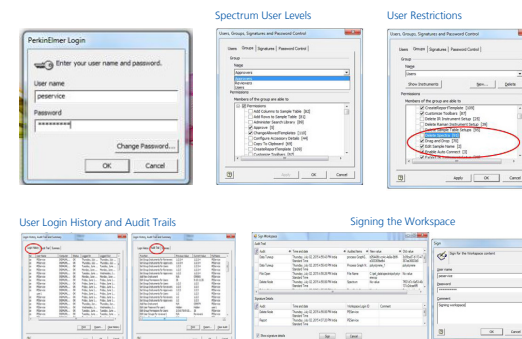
Spectrum User Levels

User Restrictions

PerkinElmer Login

Enter your user name and password.

User name

peservice

Password

**********

Change Password...

OK

Cancel

Users, Groups, Signatures and Password Control

Users | Groups | Signatures | Password Control

Group

Name

Approvers

Administrators

Reviewers

Users

Permissions

Members of the group are able to:

Permissions

Add Columns to Sample Table [60]

Add Scans to Sample Table [61]

Administer Search Library [84]

Approve [5]

Change Mixed Templates [110]

Configure Accessory Details [44]

Copy To Clipboard [49]

Create/Save Template [100]

Customize Toolbars [67]

Apply

OK

Cancel

Users, Groups, Signatures and Password Control

Users | Groups | Signatures | Password Control

Group

Name

Users

Show Instruments

New...

Delete

Permissions

Members of the group are able to:

Create/Save Template [100]

Customize Toolbars [67]

Delete 3D Instrument Setup [28]

Delete Remote Instrument Setup [29]

Delete Sample Table Setups [39]

Delete Spectra [10]

Drag and Drop [70]

Edit Sample Name [3]

Enable Auto Correct [3]

Apply

OK

Cancel

User Login History and Audit Trails

Signing the Workspace

Sign Workspace

Audit Trail

Time and date

Audited Name

New value

Old value

Workspace (Logon 0)

Comment

Show signature details

Sign

Cancel

Sign

Sign for the Workspace content

User name

peservice

Password

Comment

Signing workspace

OK

Cancel